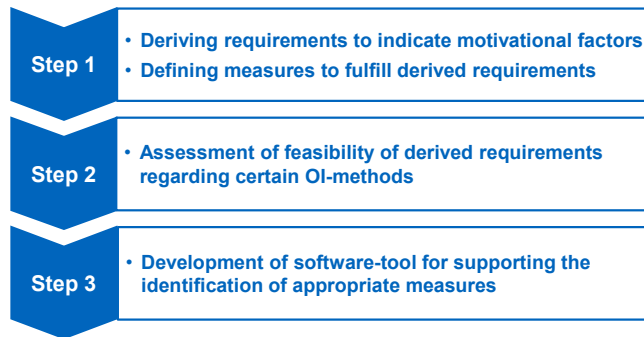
Step 1

• Deriving requirements to indicate motivational factors
• Defining measures to fulfill derived requirements

Step 2

• Assessment of feasibility of derived requirements regarding certain OI-methods

Step 3

• Development of software-tool for supporting the identification of appropriate measures